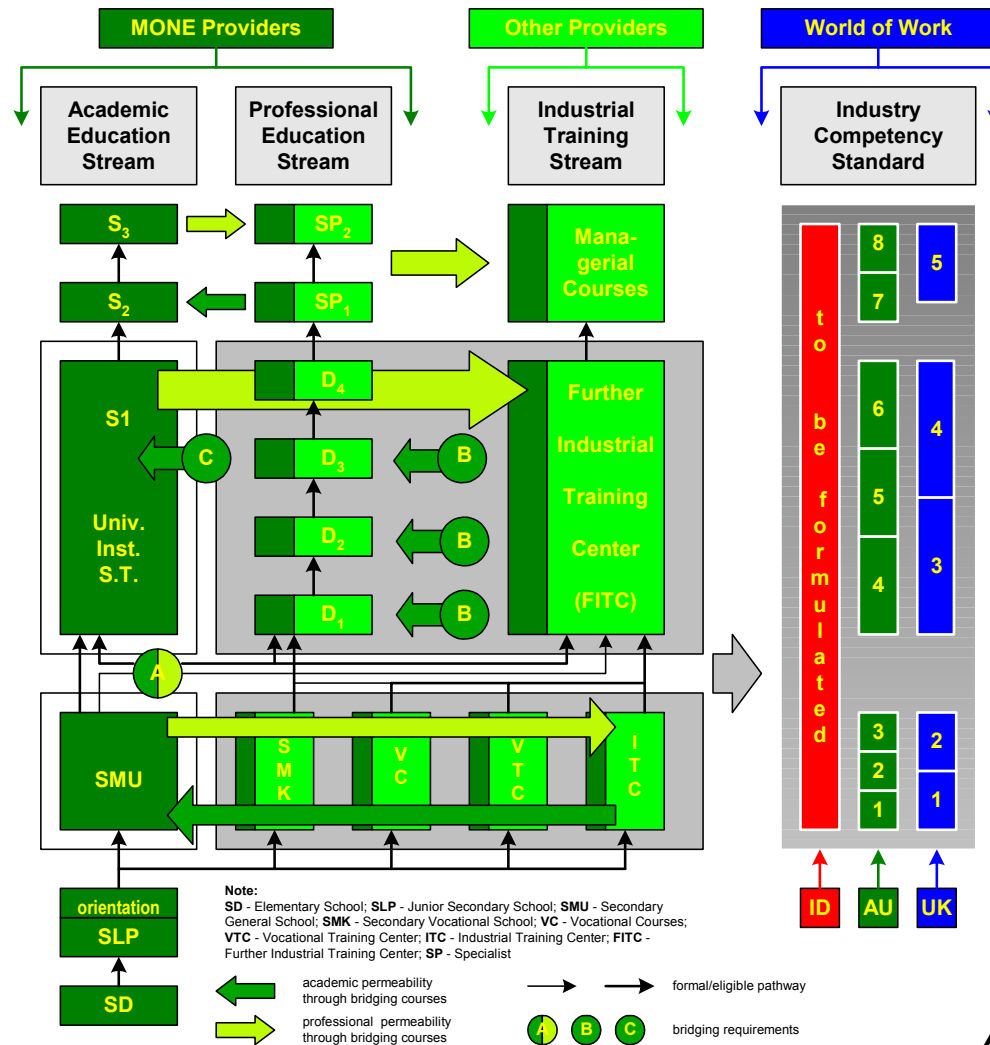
MONE Providers

Other Providers

World of Work

Academic Education Stream

Professional Education Stream

Industrial Training Stream

Industry Competency Standard

$S_3$

$SP_2$

Managerial Courses

$S_2$

$SP_1$

S1

Univ. Inst. S.T.

C

$D_4$

$D_3$

$D_2$

$D_1$

B

B

B

Further Industrial Training Center (FITC)

A

SMU

S M K

V C

V T C

I T C

to be formulated

8
7
6
5
4
3
2
1

5
4
3
2
1

ID

AU

UK

orientation

SLP

SD

Note:
SD - Elementary School; SLP - Junior Secondary School; SMU - Secondary General School; SMK - Secondary Vocational School; VC - Vocational Courses; VTC - Vocational Training Center; ITC - Industrial Training Center; FITC - Further Industrial Training Center; SP - Specialist

academic permeability through bridging courses

professional permeability through bridging courses

formal/eligible pathway

A B C bridging requirements